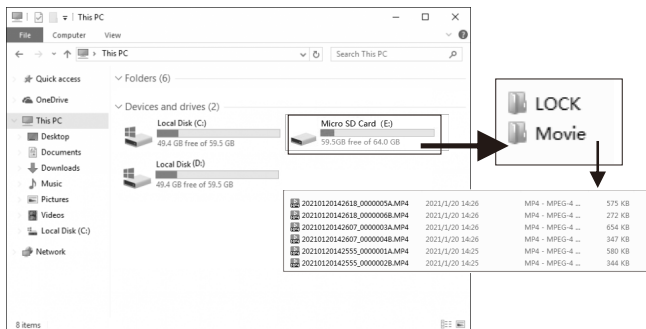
This PC

File Computer View

← → ↑ This PC

Search This PC

Quick access

OneDrive

This PC

Desktop

Documents

Downloads

Music

Pictures

Videos

Local Disk (C:)

Network

Folders (6)

Devices and drives (2)

Local Disk (C:)
49.4 GB free of 59.5 GB

Micro SD Card (E:)
59.5GB free of 64.0 GB

Local Disk (D:)
49.4 GB free of 59.5 GB

8 items

LOCK

Movie

| | | | |
|---|---|---|---|
| 20210120142618_0000005A.MP4 | 2021/1/20 14:26 | MP4 - MPEG-4 ... | 575 KB |
| 20210120142618_0000006B.MP4 | 2021/1/20 14:26 | MP4 - MPEG-4 ... | 272 KB |
| 20210120142607_0000003A.MP4 | 2021/1/20 14:26 | MP4 - MPEG-4 ... | 654 KB |
| 20210120142607_0000004B.MP4 | 2021/1/20 14:26 | MP4 - MPEG-4 ... | 347 KB |
| 20210120142555_0000001A.MP4 | 2021/1/20 14:25 | MP4 - MPEG-4 ... | 580 KB |
| 20210120142555_0000002B.MP4 | 2021/1/20 14:25 | MP4 - MPEG-4 ... | 344 KB |